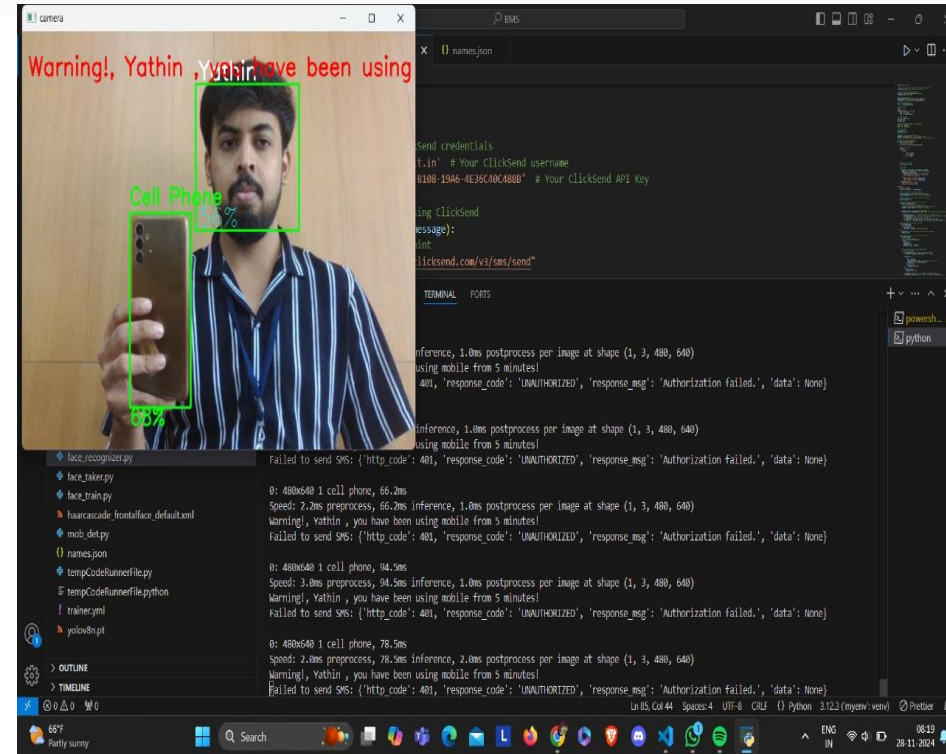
camera

Warning!, Yathin , you have been using

Yathin

Cell Phone

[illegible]%

68%

BMS

names.json

Send credentials
t.in' # Your ClickSend username
8108-19A6-4E36C40C488B' # Your ClickSend API Key

ing ClickSend
essage):
int
clicksend.com/v3/sms/send"

TERMINAL PORTS

powersh...
python

inference, 1.0ms postprocess per image at shape (1, 3, 480, 640)
using mobile from 5 minutes!
401, 'response_code': 'UNAUTHORIZED', 'response_msg': 'Authorization failed.', 'data': None}

inference, 1.0ms postprocess per image at shape (1, 3, 480, 640)
using mobile from 5 minutes!
Failed to send SMS: {'http_code': 401, 'response_code': 'UNAUTHORIZED', 'response_msg': 'Authorization failed.', 'data': None}

0: 480x640 1 cell phone, 66.2ms
Speed: 2.2ms preprocess, 66.2ms inference, 1.0ms postprocess per image at shape (1, 3, 480, 640)
Warning!, Yathin , you have been using mobile from 5 minutes!
Failed to send SMS: {'http_code': 401, 'response_code': 'UNAUTHORIZED', 'response_msg': 'Authorization failed.', 'data': None}

0: 480x640 1 cell phone, 94.5ms
Speed: 3.0ms preprocess, 94.5ms inference, 1.0ms postprocess per image at shape (1, 3, 480, 640)
Warning!, Yathin , you have been using mobile from 5 minutes!
Failed to send SMS: {'http_code': 401, 'response_code': 'UNAUTHORIZED', 'response_msg': 'Authorization failed.', 'data': None}

0: 480x640 1 cell phone, 78.5ms
Speed: 2.0ms preprocess, 78.5ms inference, 2.0ms postprocess per image at shape (1, 3, 480, 640)
Warning!, Yathin , you have been using mobile from 5 minutes!
Failed to send SMS: {'http_code': 401, 'response_code': 'UNAUTHORIZED', 'response_msg': 'Authorization failed.', 'data': None}

face_recognizer.py
face_taker.py
face_train.py
haarcascade_frontalface_default.xml
mob_det.py
names.json
tempCodeRunnerFile.py
tempCodeRunnerFile.python
trainer.yml
yolov8n.pt

OUTLINE
TIMELINE

⊗0 ⚠0 ⚡0
Ln 85, Col 44 Spaces: 4 UTF-8 CRLF {} Python 3.12.3 ('myenv': venv) Prettier

66°F
Partly sunny
Search
ENG
IN
08:19
28-11-2024